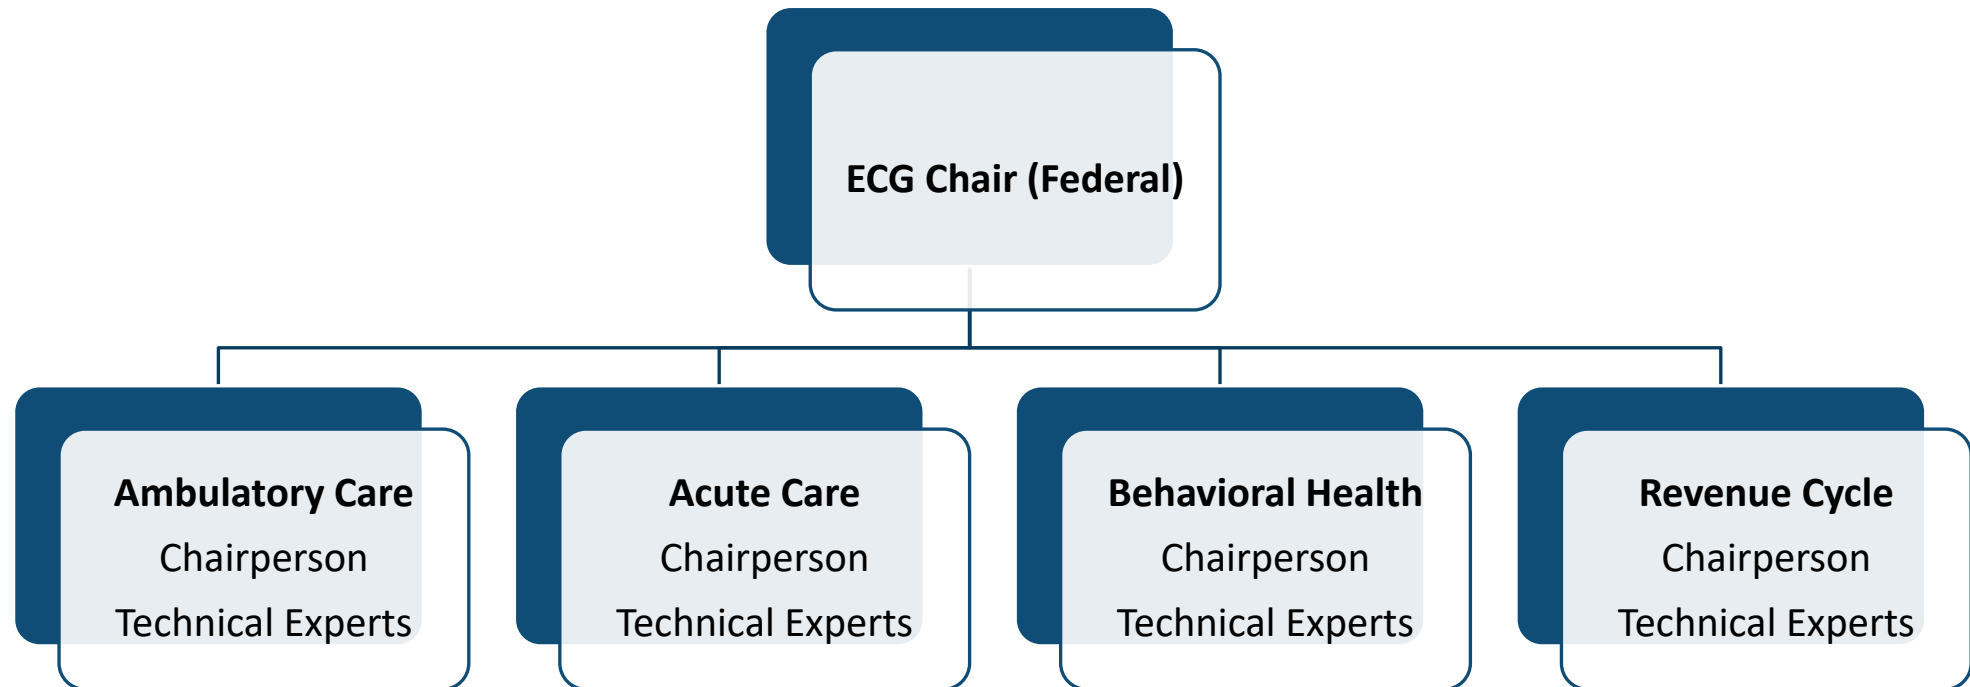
ECG Chair (Federal)

Ambulatory Care
Chairperson
Technical Experts

Acute Care
Chairperson
Technical Experts

Behavioral Health
Chairperson
Technical Experts

Revenue Cycle
Chairperson
Technical Experts